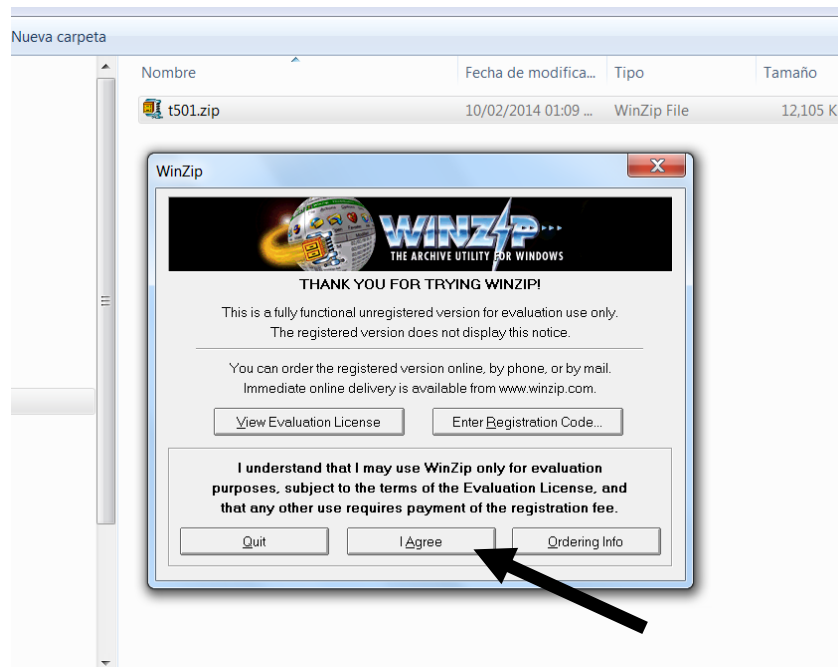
Nueva carpeta

| Nombre | Fecha de modifica... | Tipo | Tamaño |
|---|---|---|---|
| t501.zip | 10/02/2014 01:09 ... | WinZip File | 12,105 K |

WinZip

WINZIP
THE ARCHIVE UTILITY FOR WINDOWS

THANK YOU FOR TRYING WINZIP!

This is a fully functional unregistered version for evaluation use only. The registered version does not display this notice.

You can order the registered version online, by phone, or by mail. Immediate online delivery is available from www.winzip.com.

View Evaluation License

Enter Registration Code...

I understand that I may use WinZip only for evaluation purposes, subject to the terms of the Evaluation License, and that any other use requires payment of the registration fee.

Quit

I Agree

Ordering Info